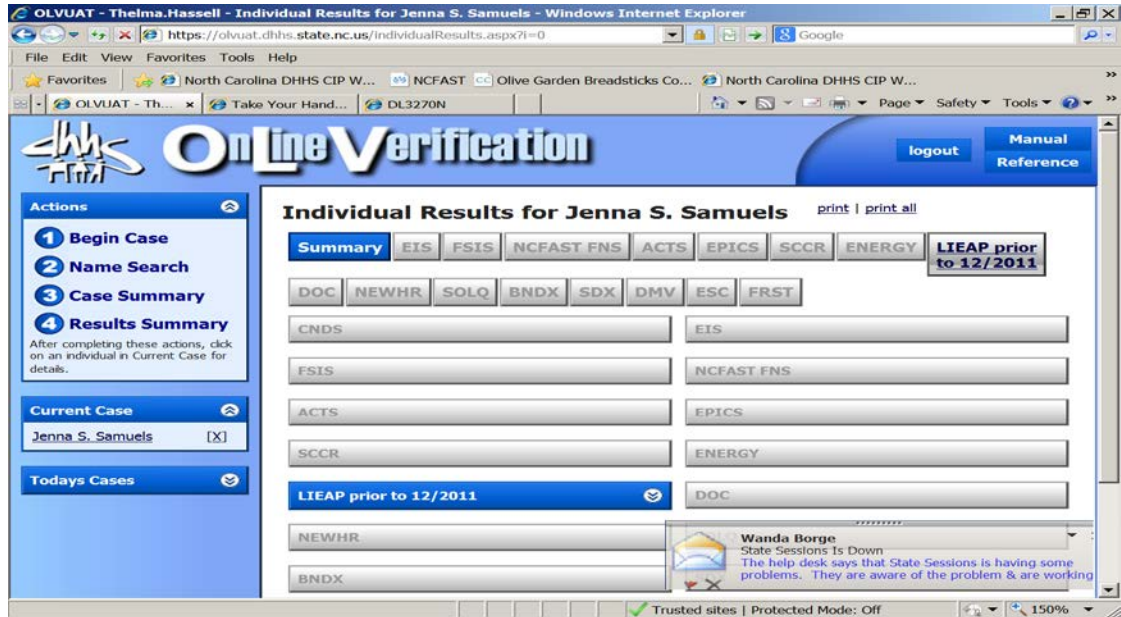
OLVUAT - Thelma.Hassell - Individual Results for Jenna S. Samuels - Windows Internet Explorer

https://olvuat.dhhs.state.nc.us/individualResults.aspx?i=0

Google

File Edit View Favorites Tools Help

Favorites | North Carolina DHHS CIP W... NCFAST Olive Garden Breadsticks Co... North Carolina DHHS CIP W...

OLVUAT - Th... Take Your Hand... DL3270N

Page ▾ Safety ▾ Tools ▾

dhhs OnlineVerification

logout

Manual Reference

Actions

1 Begin Case

2 Name Search

3 Case Summary

4 Results Summary

After completing these actions, click on an individual in Current Case for details.

Current Case

Jenna S. Samuels [X]

Todays Cases

Individual Results for Jenna S. Samuels

print | print all

Summary EIS FSIS NCFAST FNS ACTS EPICS SCCR ENERGY LIEAP prior to 12/2011

DOC NEWHR SOLQ BNDX SDX DMV ESC FRST

CNDS

EIS

FSIS

NCFAST FNS

ACTS

EPICS

SCCR

ENERGY

LIEAP prior to 12/2011

DOC

NEWHR

BNDX

Wanda Borge

State Sessions Is Down

The help desk says that State Sessions is having some problems. They are aware of the problem & are working

Trusted sites | Protected Mode: Off

150%